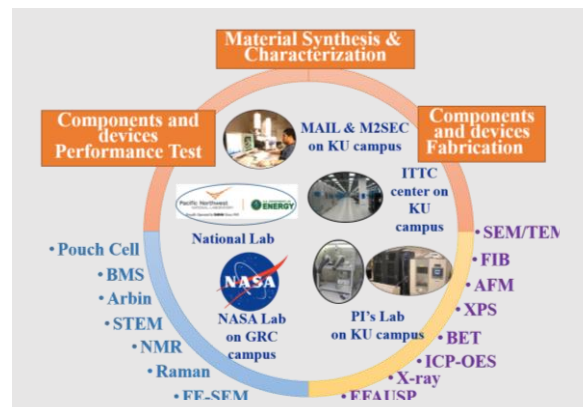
Material Synthesis & Characterization

Components and devices Performance Test

Components and devices Fabrication

MAIL & M2SEC on KU campus

ITTC center on KU campus

Pacific Northwest NATIONAL LABORATORY

ENERGY

National Lab

NASA

NASA Lab on GRC campus

PI's Lab on KU campus

• Pouch Cell
• BMS
• Arbin
• STEM
• NMR
• Raman
• FE-SEM

• SEM/TEM
• FIB
• AFM
• XPS
• BET
• ICP-OES
• X-ray
• EFAUSP